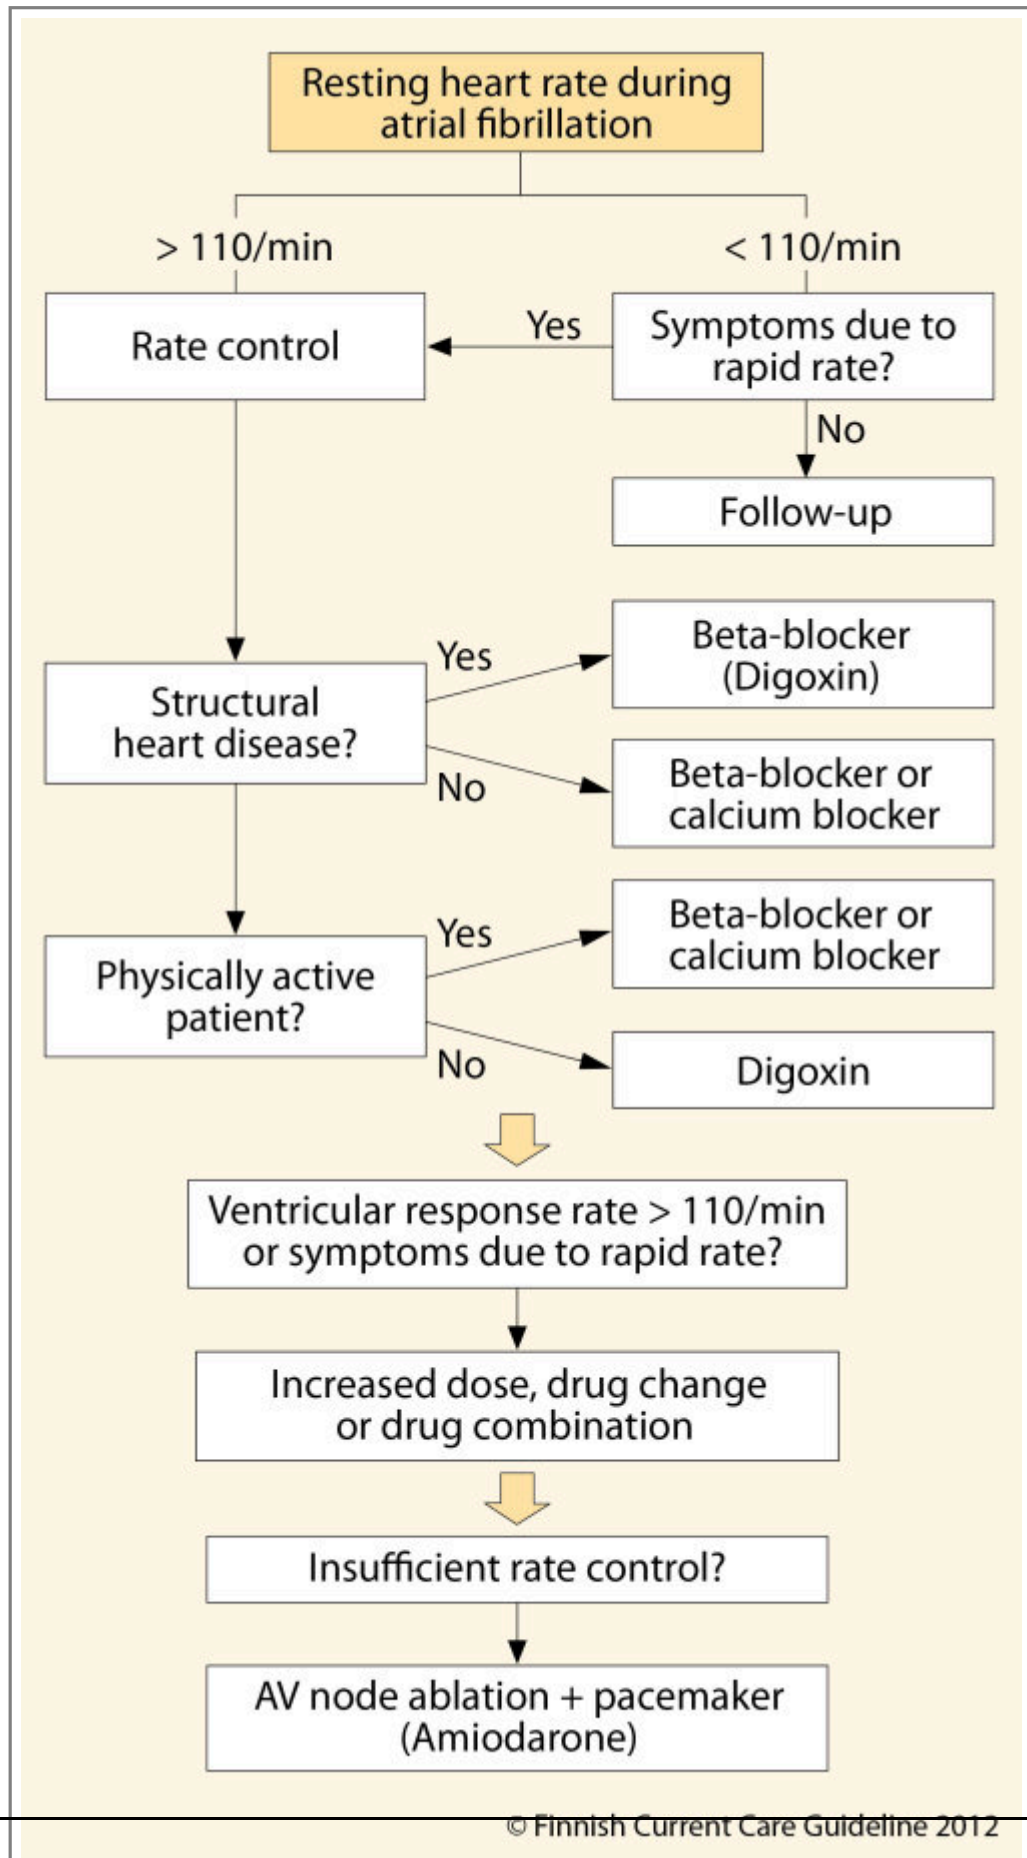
Resting heart rate during atrial fibrillation

> 110/min

< 110/min

Rate control

Yes

Symptoms due to rapid rate?

No

Follow-up

Yes

Beta-blocker (Digoxin)

Structural heart disease?

No

Beta-blocker or calcium blocker

Yes

Beta-blocker or calcium blocker

Physically active patient?

No

Digoxin

Ventricular response rate > 110/min or symptoms due to rapid rate?

Increased dose, drug change or drug combination

Insufficient rate control?

AV node ablation + pacemaker (Amiodarone)

© Finnish Current Care Guideline 2012